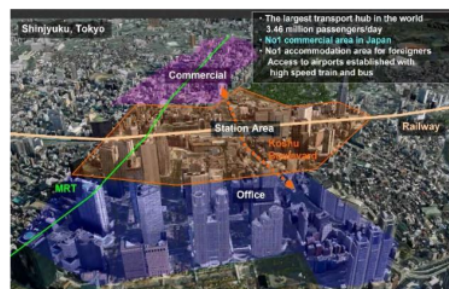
Shinjyuku, Tokyo

· The largest transport hub in the world
3.46 million passengers/day
· No1 commercial area in Japan
· No1 accommodation area for foreigners
Access to airports established with high speed train and bus

Commercial

Station Area

Railway

Koshu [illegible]

MRT

Office